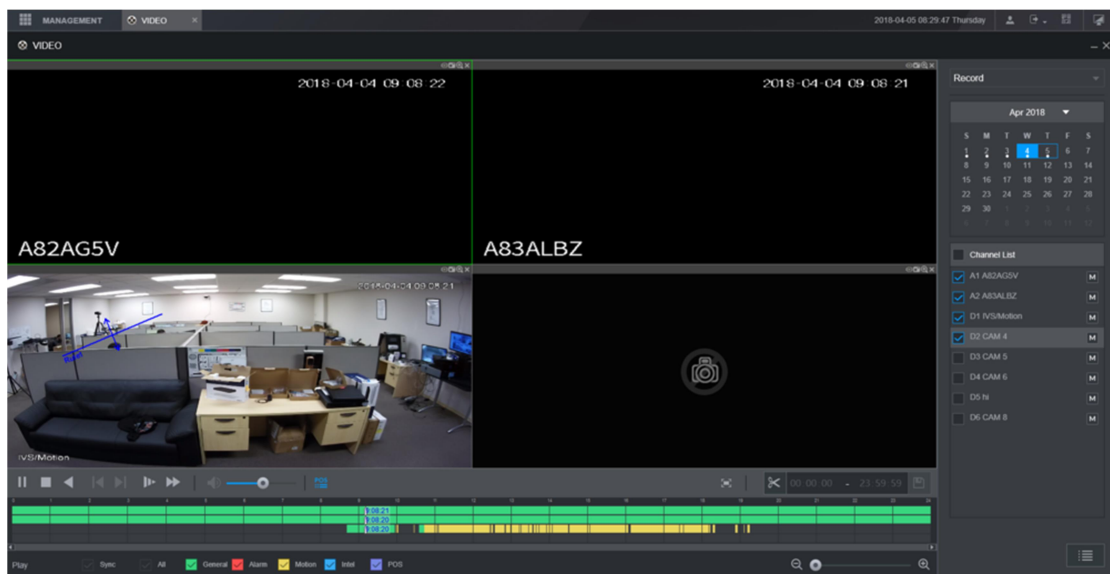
MANAGEMENT VIDEO

2018-04-05 08:29:47 Thursday

VIDEO

2018-04-04 09:08:22

A82AG5V

2018-04-04 09:08:21

A83ALBZ

2018-04-04 09:08:21

IVS/Motion

Record

Apr 2018

| S | M | T | W | T | F | S |
|---|---|---|---|---|---|---|
| 1 | 2 | 3 | 4 | 5 | 6 | 7 |
| 8 | 9 | 10 | 11 | 12 | 13 | 14 |
| 15 | 16 | 17 | 18 | 19 | 20 | 21 |
| 22 | 23 | 24 | 25 | 26 | 27 | 28 |
| 29 | 30 | | | | | |

Channel List

A1 A82AG5V M
A2 A83ALBZ M
D1 IVS/Motion M
D2 CAM 4 M
D3 CAM 5 M
D4 CAM 6 M
D5 hi M
D6 CAM 8 M

00:00:00 - 23:59:59

09:08:21
09:08:20
09:08:20

Play Sync All General Alarm Motion Intel POS